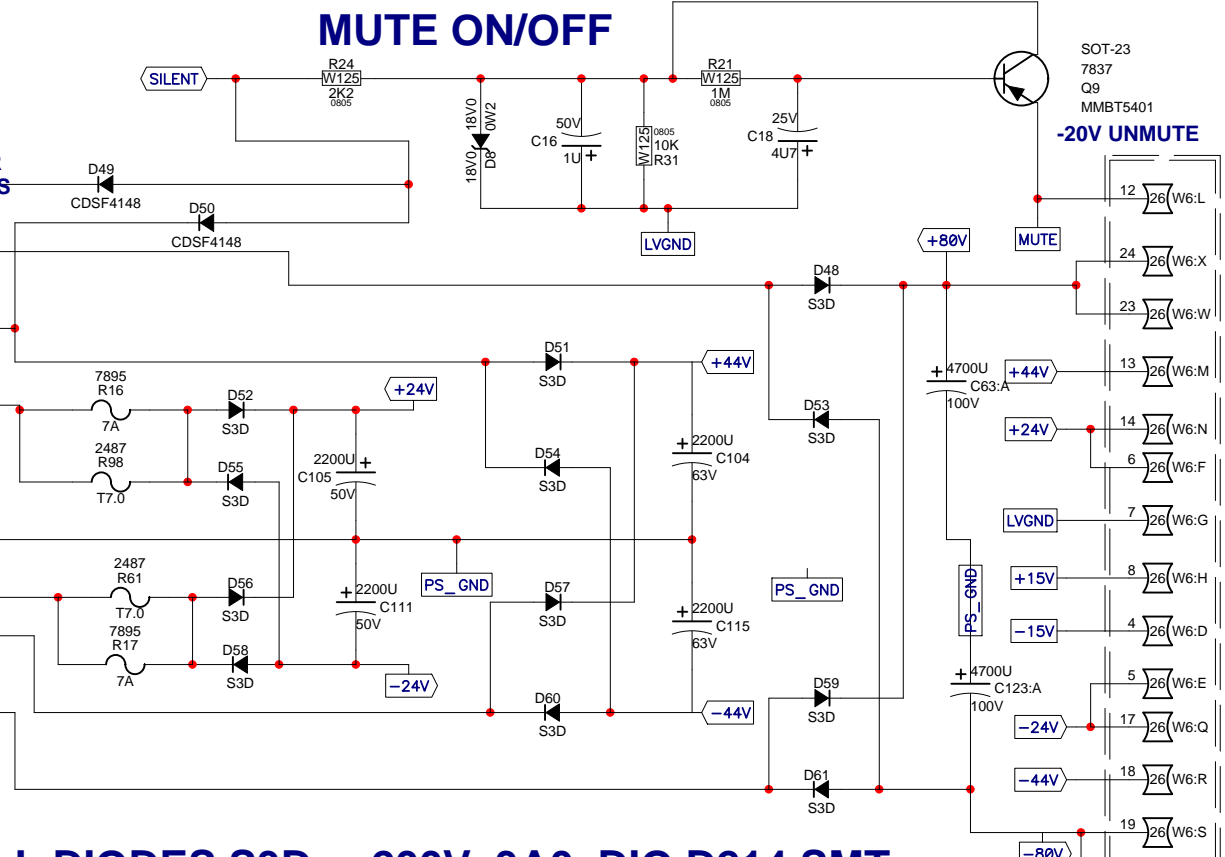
MUTE ON/OFF

SOT-23
7837
Q9
MMBT5401
-20V UNMUTE

SILENT
R24
W125
2K2
0805
18V0
0W2
D8
18V0
50V
C16
1U
W125
0805
10K
R31
R21
W125
1M
0805
25V
C18
4U7
LVGND
MUTE

D49
CDSF4148
D50
CDSF4148

+80V
D48
S3D

12 26 W6:L
24 26 W6:X
23 26 W6:W
13 26 W6:M
14 26 W6:N
6 26 W6:F
7 26 W6:G
8 26 W6:H
4 26 W6:D
5 26 W6:E
17 26 W6:Q
18 26 W6:R
19 26 W6:S

D51
S3D
+44V
7895
R16
7A
D52
S3D
+24V
2487
R98
T7.0
D55
S3D
2200U
C105
50V
D54
S3D
2200U
C104
63V
D53
S3D
4700U
C63:A
100V
+44V
+24V
LVGND
+15V
-15V
PS_GND
PS_GND
PS_GND
2487
R61
T7.0
D56
S3D
2200U
C111
50V
D57
S3D
2200U
C115
63V
7895
R17
7A
D58
S3D
-24V
D60
S3D
-44V
D59
S3D
4700U
C123:A
100V
-24V
-44V
D61
S3D
-80V

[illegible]